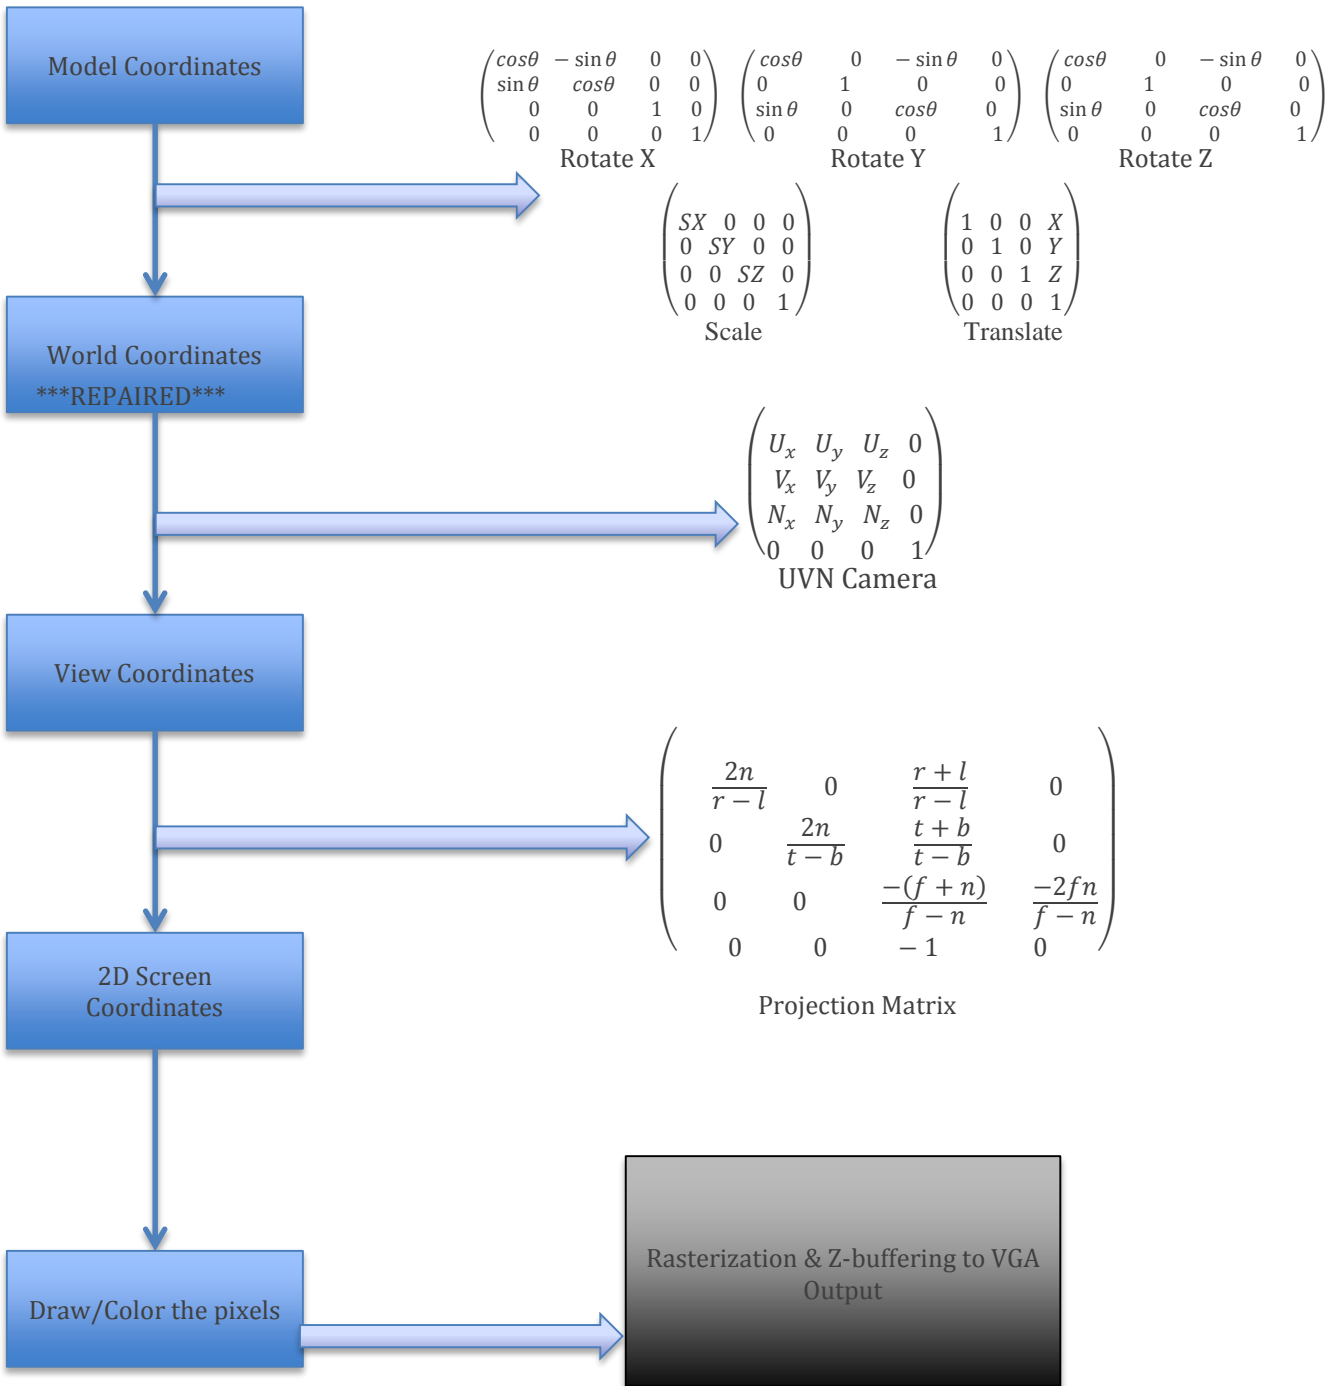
Model Coordinates

$\begin{pmatrix} cos\theta & -\sin\theta & 0 & 0 \\ \sin\theta & cos\theta & 0 & 0 \\ 0 & 0 & 1 & 0 \\ 0 & 0 & 0 & 1 \end{pmatrix}$
Rotate X

$\begin{pmatrix} cos\theta & 0 & -\sin\theta & 0 \\ 0 & 1 & 0 & 0 \\ \sin\theta & 0 & cos\theta & 0 \\ 0 & 0 & 0 & 1 \end{pmatrix}$
Rotate Y

$\begin{pmatrix} cos\theta & 0 & -\sin\theta & 0 \\ 0 & 1 & 0 & 0 \\ \sin\theta & 0 & cos\theta & 0 \\ 0 & 0 & 0 & 1 \end{pmatrix}$
Rotate Z

$\begin{pmatrix} SX & 0 & 0 & 0 \\ 0 & SY & 0 & 0 \\ 0 & 0 & SZ & 0 \\ 0 & 0 & 0 & 1 \end{pmatrix}$
Scale

$\begin{pmatrix} 1 & 0 & 0 & X \\ 0 & 1 & 0 & Y \\ 0 & 0 & 1 & Z \\ 0 & 0 & 0 & 1 \end{pmatrix}$
Translate

World Coordinates
***REPAIRED***

$\begin{pmatrix} U_x & U_y & U_z & 0 \\ V_x & V_y & V_z & 0 \\ N_x & N_y & N_z & 0 \\ 0 & 0 & 0 & 1 \end{pmatrix}$
UVN Camera

View Coordinates

$\begin{pmatrix} \frac{2n}{r-l} & 0 & \frac{r+l}{r-l} & 0 \\ 0 & \frac{2n}{t-b} & \frac{t+b}{t-b} & 0 \\ 0 & 0 & \frac{-(f+n)}{f-n} & \frac{-2fn}{f-n} \\ 0 & 0 & -1 & 0 \end{pmatrix}$

Projection Matrix

2D Screen Coordinates

Draw/Color the pixels

Rasterization & Z-buffering to VGA Output